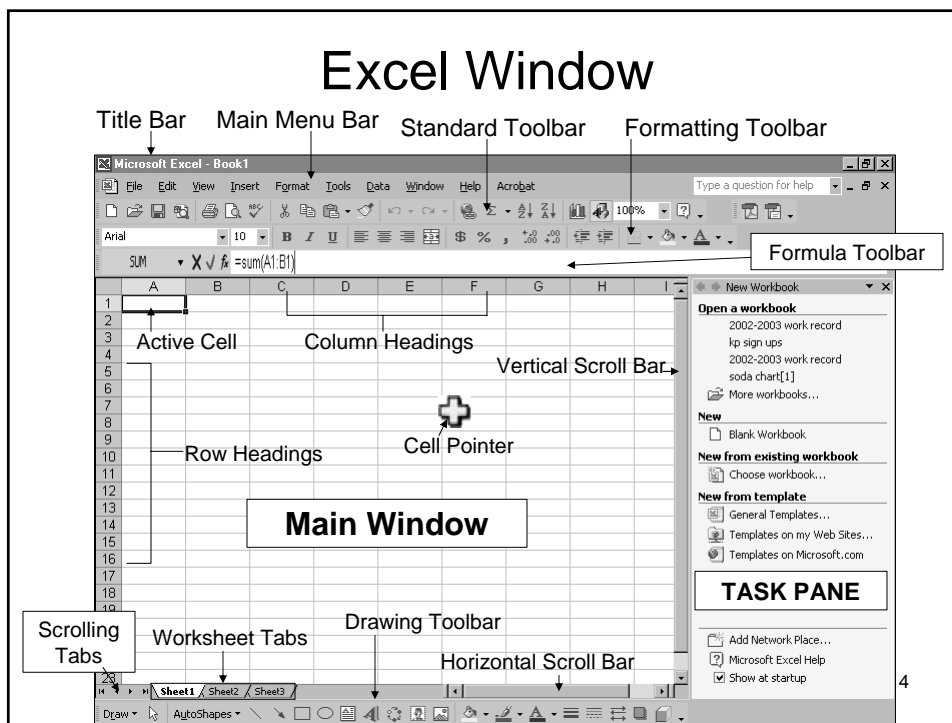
Excel Window

Title Bar
Main Menu Bar
Standard Toolbar
Formatting Toolbar

Microsoft Excel - Book1

File Edit View Insert Format Tools Data Window Help Acrobat

Type a question for help

100%

Arial 10 B I U $ % , .00 .0

Formula Toolbar

SUM =sum(A1:B1)

A B C D E F G H I

1 2 3 4 5 6 7 8 9 10 11 12 13 14 15 16 17 18 19

Active Cell
Column Headings
Vertical Scroll Bar
Cell Pointer
Row Headings

Main Window

New Workbook

Open a workbook
2002-2003 work record
kp sign ups
2002-2003 work record
soda chart[1]
More workbooks...

New
Blank Workbook

New from existing workbook
Choose workbook...

New from template
General Templates...
Templates on my Web Sites...
Templates on Microsoft.com

TASK PANE

Add Network Place...
Microsoft Excel Help
Show at startup

Scrolling Tabs
Worksheet Tabs
Drawing Toolbar
Horizontal Scroll Bar

Sheet1 Sheet2 Sheet3

Draw AutoShapes

4